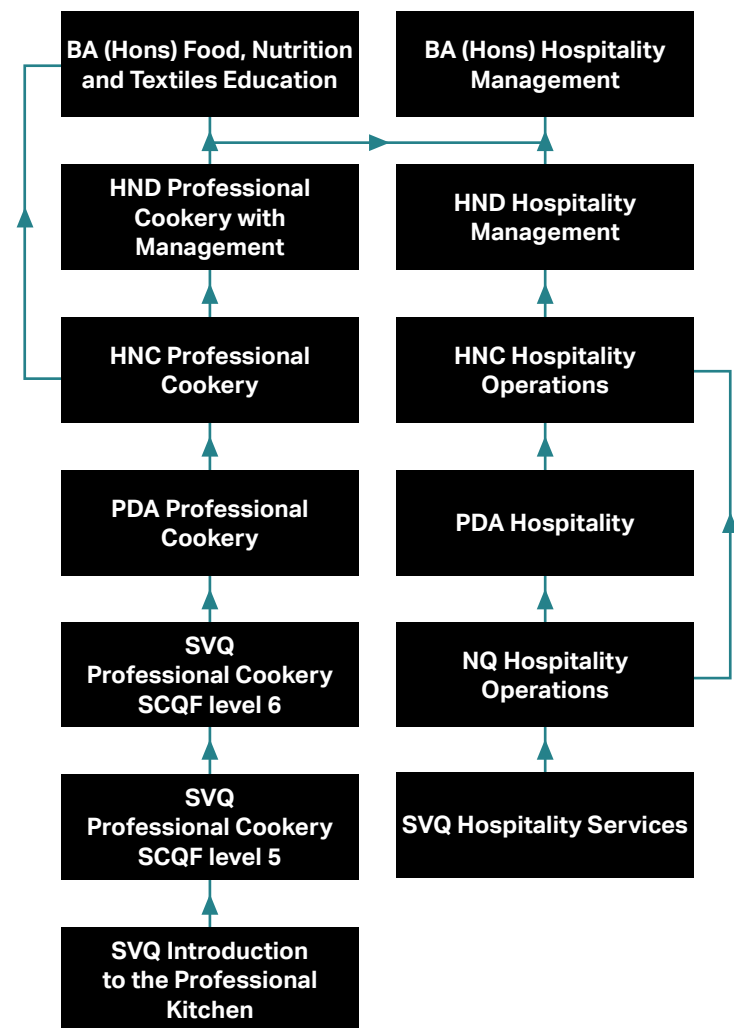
BA (Hons) Food, Nutrition and Textiles Education

BA (Hons) Hospitality Management

HND Professional Cookery with Management

HND Hospitality Management

HNC Professional Cookery

HNC Hospitality Operations

PDA Professional Cookery

PDA Hospitality

SVQ Professional Cookery SCQF level 6

NQ Hospitality Operations

SVQ Professional Cookery SCQF level 5

SVQ Hospitality Services

SVQ Introduction to the Professional Kitchen